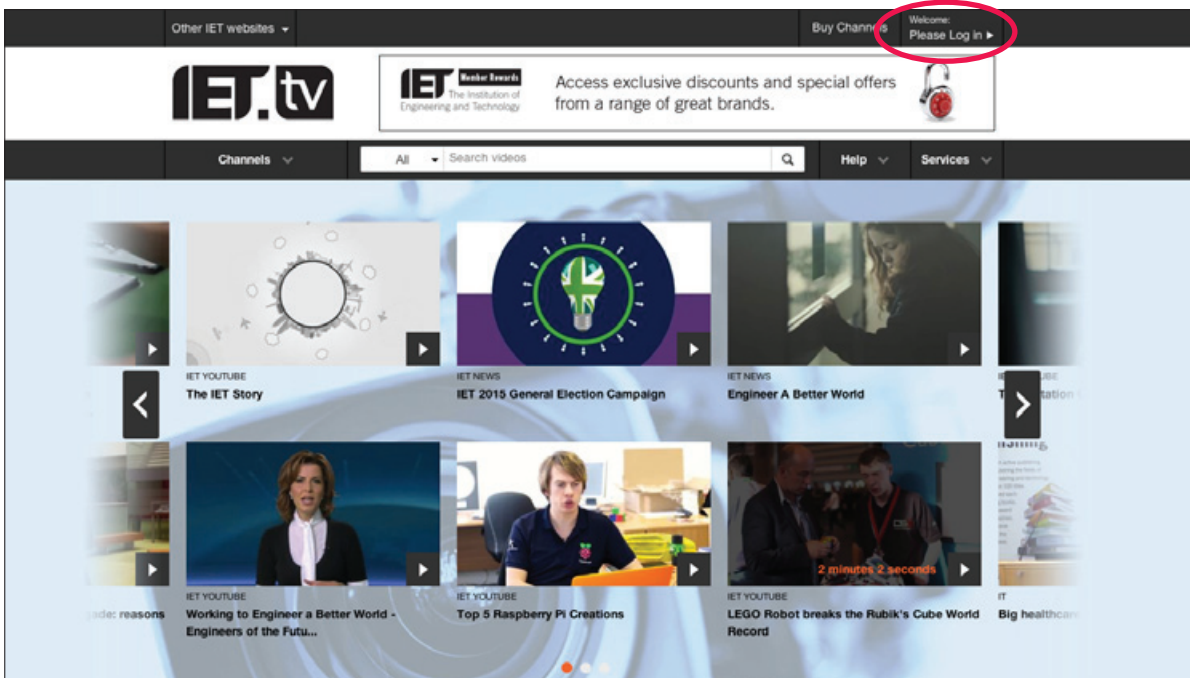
Other IET websites ▾

Buy Channels

Welcome:
Please Log in ▸

IET.tv

IET Member Rewards
The Institution of Engineering and Technology

Access exclusive discounts and special offers from a range of great brands.

Channels

All

Search videos

Help

Services

IET YOUTUBE
The IET Story

IET NEWS
IET 2015 General Election Campaign

IET NEWS
Engineer A Better World

IET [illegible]UBE
T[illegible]tation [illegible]

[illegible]ade: reasons

IET YOUTUBE
Working to Engineer a Better World - Engineers of the Futu...

IET YOUTUBE
Top 5 Raspberry Pi Creations

2 minutes 2 seconds

IET YOUTUBE
LEGO Robot breaks the Rubik's Cube World Record

IT
Big healthca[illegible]